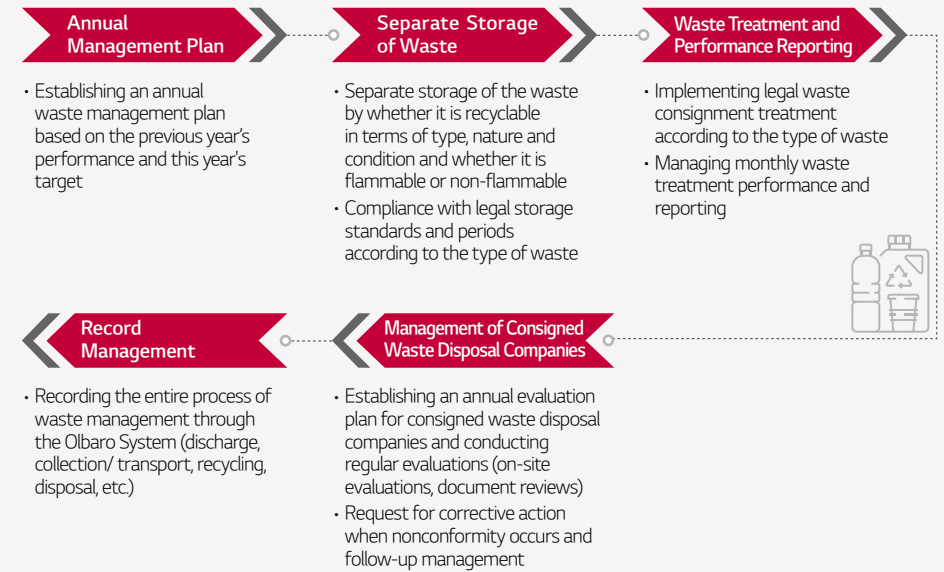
Annual Management Plan

• Establishing an annual waste management plan based on the previous year's performance and this year's target

Separate Storage of Waste

• Separate storage of the waste by whether it is recyclable in terms of type, nature and condition and whether it is flammable or non-flammable
• Compliance with legal storage standards and periods according to the type of waste

Waste Treatment and Performance Reporting

• Implementing legal waste consignment treatment according to the type of waste
• Managing monthly waste treatment performance and reporting

Management of Consigned Waste Disposal Companies

• Establishing an annual evaluation plan for consigned waste disposal companies and conducting regular evaluations (on-site evaluations, document reviews)
• Request for corrective action when nonconformity occurs and follow-up management

Record Management

• Recording the entire process of waste management through the Olbaro System (discharge, collection/ transport, recycling, disposal, etc.)